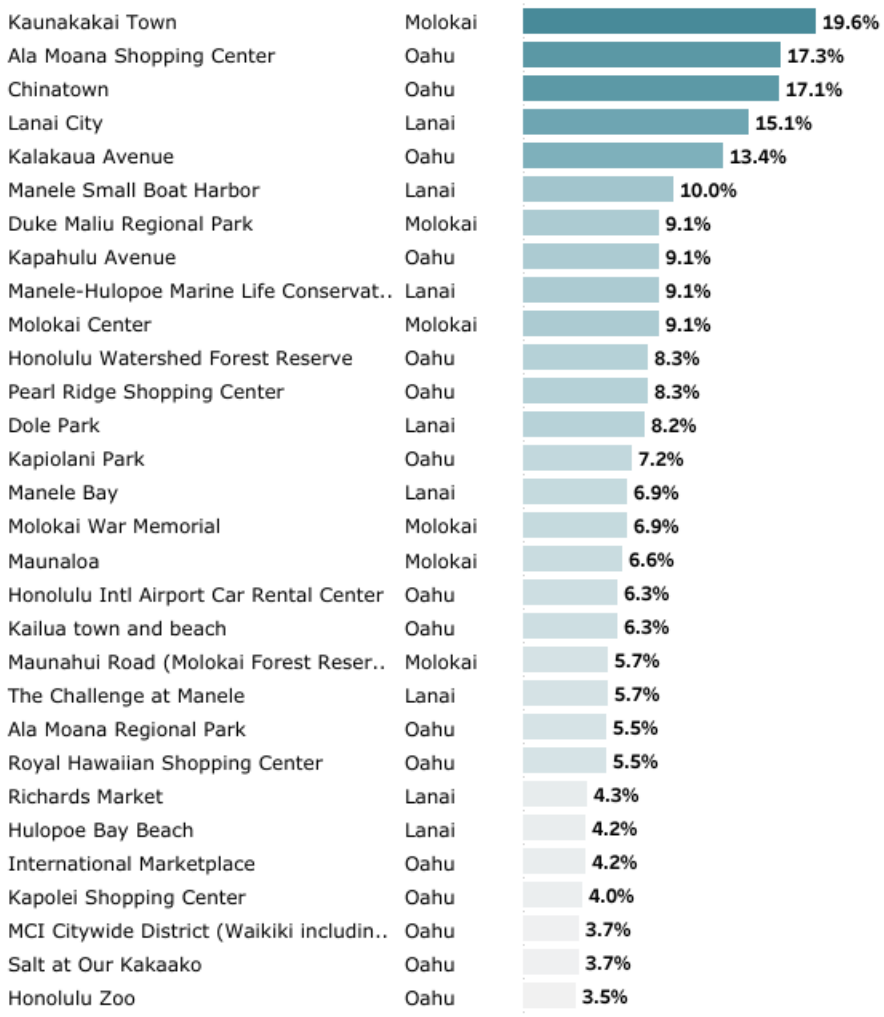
| | | |
|---|---|---|
| Kaunakakai Town | Molokai | 19.6% |
| Ala Moana Shopping Center | Oahu | 17.3% |
| Chinatown | Oahu | 17.1% |
| Lanai City | Lanai | 15.1% |
| Kalakaua Avenue | Oahu | 13.4% |
| Manele Small Boat Harbor | Lanai | 10.0% |
| Duke Maliu Regional Park | Molokai | 9.1% |
| Kapahulu Avenue | Oahu | 9.1% |
| Manele-Hulopoe Marine Life Conservat.. | Lanai | 9.1% |
| Molokai Center | Molokai | 9.1% |
| Honolulu Watershed Forest Reserve | Oahu | 8.3% |
| Pearl Ridge Shopping Center | Oahu | 8.3% |
| Dole Park | Lanai | 8.2% |
| Kapiolani Park | Oahu | 7.2% |
| Manele Bay | Lanai | 6.9% |
| Molokai War Memorial | Molokai | 6.9% |
| Maunaloa | Molokai | 6.6% |
| Honolulu Intl Airport Car Rental Center | Oahu | 6.3% |
| Kailua town and beach | Oahu | 6.3% |
| Maunahui Road (Molokai Forest Reser.. | Molokai | 5.7% |
| The Challenge at Manele | Lanai | 5.7% |
| Ala Moana Regional Park | Oahu | 5.5% |
| Royal Hawaiian Shopping Center | Oahu | 5.5% |
| Richards Market | Lanai | 4.3% |
| Hulopoe Bay Beach | Lanai | 4.2% |
| International Marketplace | Oahu | 4.2% |
| Kapolei Shopping Center | Oahu | 4.0% |
| MCI Citywide District (Waikiki includin.. | Oahu | 3.7% |
| Salt at Our Kakaako | Oahu | 3.7% |
| Honolulu Zoo | Oahu | 3.5% |